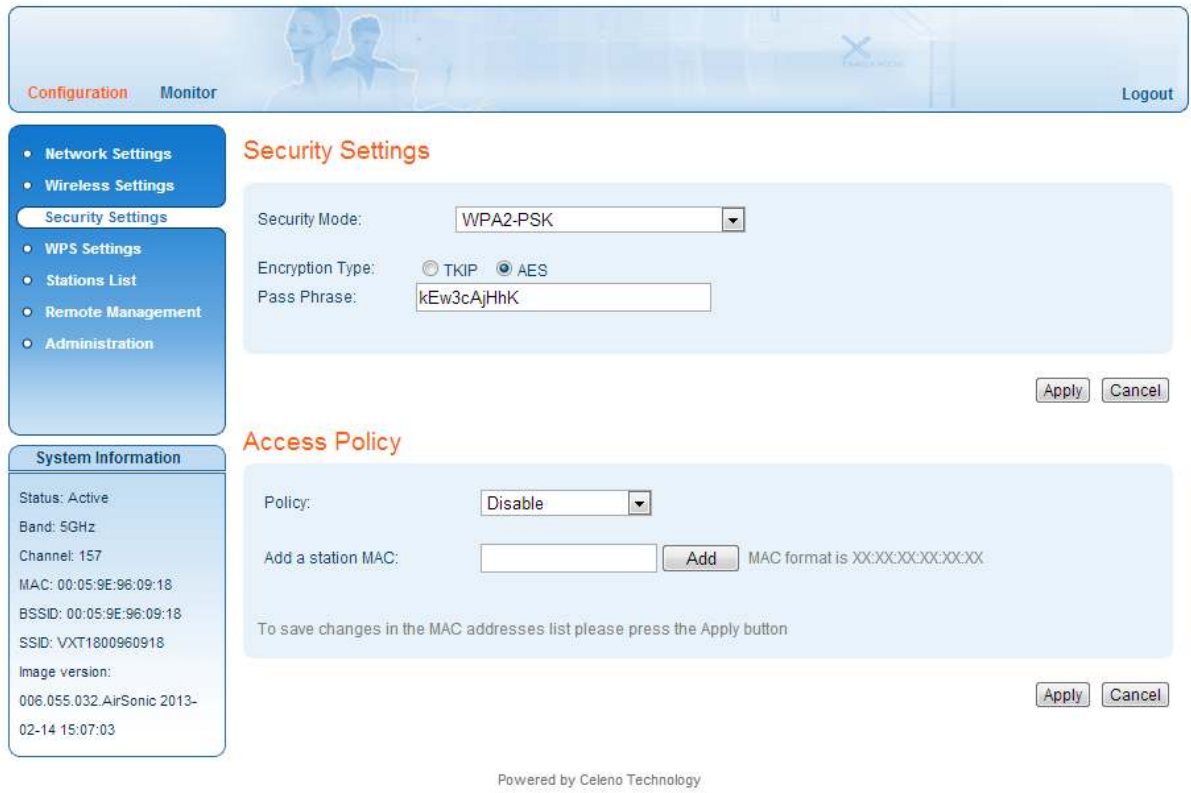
Configuration Monitor

Logout

• Network Settings
• Wireless Settings
Security Settings
• WPS Settings
• Stations List
• Remote Management
• Administration

System Information

Status: Active
Band: 5GHz
Channel: 157
MAC: 00:05:9E:96:09:18
BSSID: 00:05:9E:96:09:18
SSID: VXT1800960918
Image version:
006.055.032.AirSonic 2013-02-14 15:07:03

Security Settings

Security Mode: WPA2-PSK

Encryption Type: TKIP AES
Pass Phrase: kEw3cAjHhK

Apply Cancel

Access Policy

Policy: Disable

Add a station MAC: Add MAC format is XX:XX:XX:XX:XX:XX

To save changes in the MAC addresses list please press the Apply button

Apply Cancel

Powered by Celeno Technology